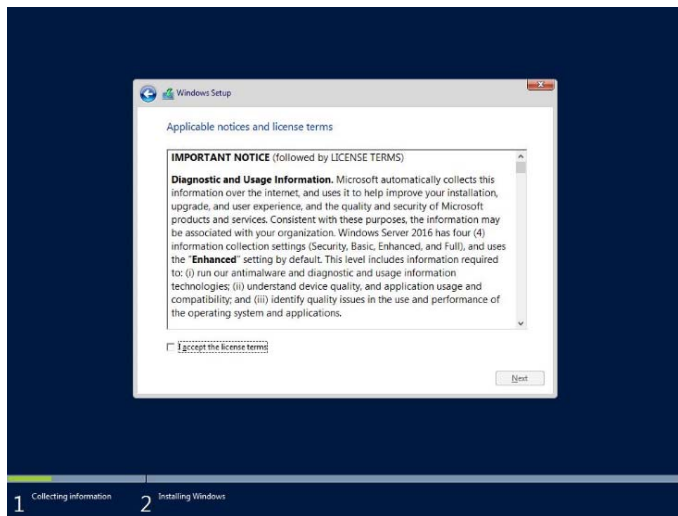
Windows Setup

Applicable notices and license terms

IMPORTANT NOTICE (followed by LICENSE TERMS)

Diagnostic and Usage Information. Microsoft automatically collects this information over the internet, and uses it to help improve your installation, upgrade, and user experience, and the quality and security of Microsoft products and services. Consistent with these purposes, the information may be associated with your organization. Windows Server 2016 has four (4) information collection settings (Security, Basic, Enhanced, and Full), and uses the "Enhanced" setting by default. This level includes information required to: (i) run our antimalware and diagnostic and usage information technologies; (ii) understand device quality, and application usage and compatibility; and (iii) identify quality issues in the use and performance of the operating system and applications.

I accept the license terms

Next

1 Collecting information

2 Installing Windows